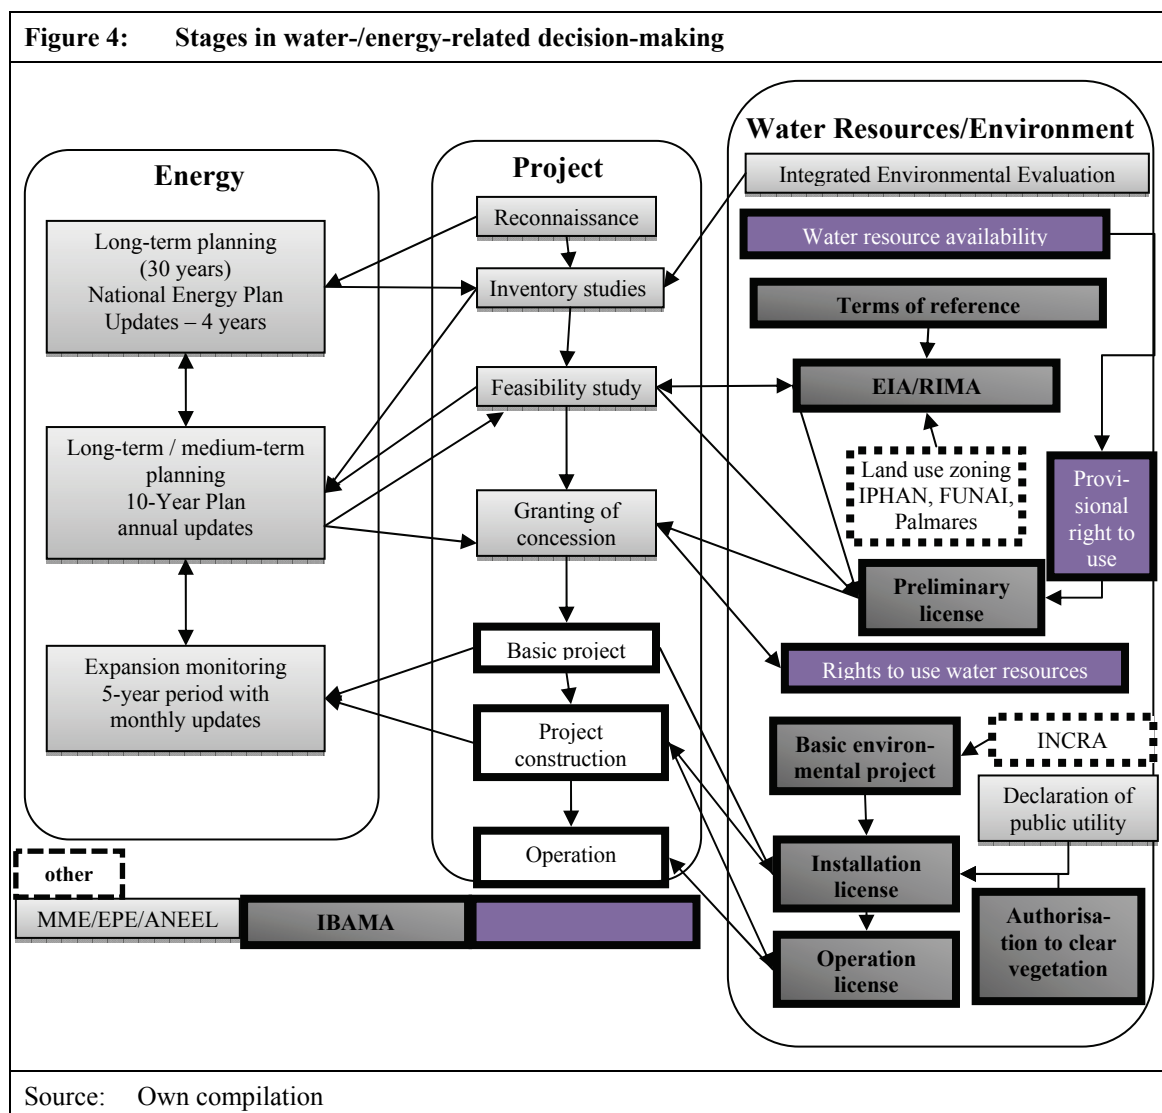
Figure 4: Stages in water-/energy-related decision-making

Energy

Long-term planning (30 years) National Energy Plan Updates – 4 years

Long-term / medium-term planning 10-Year Plan annual updates

Expansion monitoring 5-year period with monthly updates

Project

Reconnaissance

Inventory studies

Feasibility study

Granting of concession

Basic project

Project construction

Operation

Water Resources/Environment

Integrated Environmental Evaluation

Water resource availability

Terms of reference

EIA/RIMA

Land use zoning IPHAN, FUNAI, Palmares

Provisional right to use

Preliminary license

Rights to use water resources

Basic environmental project

INCRA

Declaration of public utility

Installation license

Authorisation to clear vegetation

Operation license

other

MME/EPE/ANEEL

IBAMA

Source: Own compilation